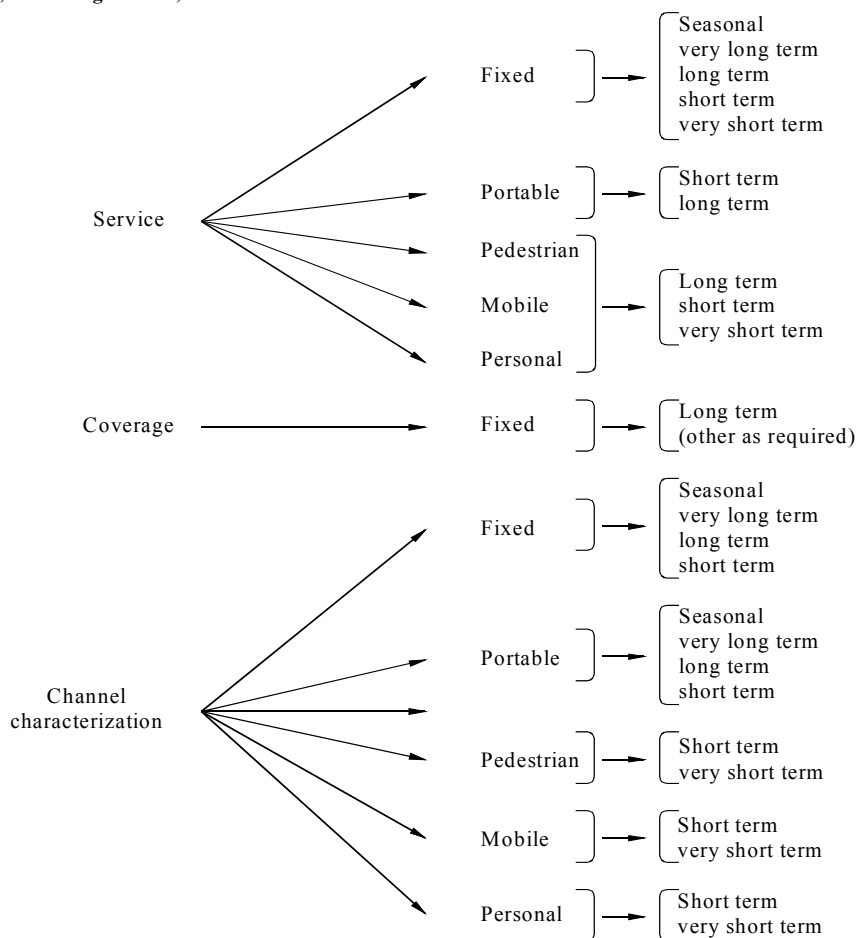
Service

Fixed
Seasonal
very long term
long term
short term
very short term

Portable
Short term
long term

Pedestrian
Mobile
Personal
Long term
short term
very short term

Coverage

Fixed
Long term
(other as required)

Channel characterization

Fixed
Seasonal
very long term
long term
short term

Portable
Seasonal
very long term
long term
short term

Pedestrian
Short term
very short term

Mobile
Short term
very short term

Personal
Short term
very short term